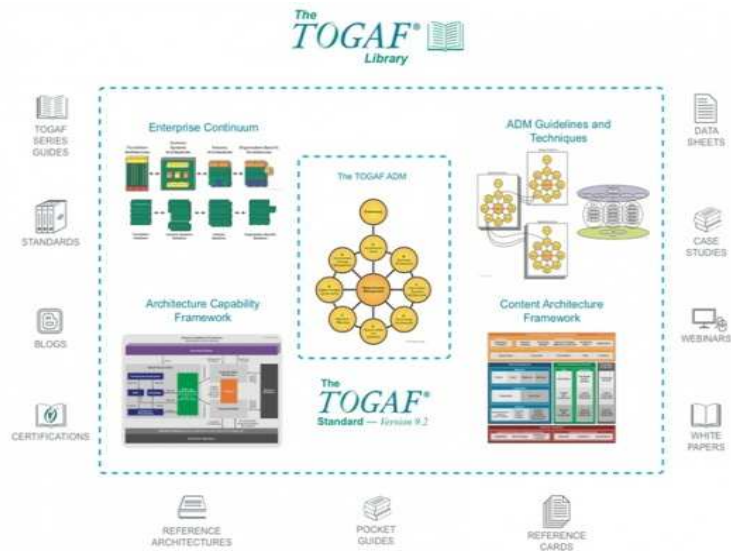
The TOGAF® Library

TOGAF SERIES GUIDES

STANDARDS

BLOGS

CERTIFICATIONS

DATA SHEETS

CASE STUDIES

WEBINARS

WHITE PAPERS

Enterprise Continuum

ADM Guidelines and Techniques

The TOGAF ADM

Architecture Capability Framework

Content Architecture Framework

The TOGAF® Standard — Version 9.2

REFERENCE ARCHITECTURES

POCKET GUIDES

REFERENCE CARDS